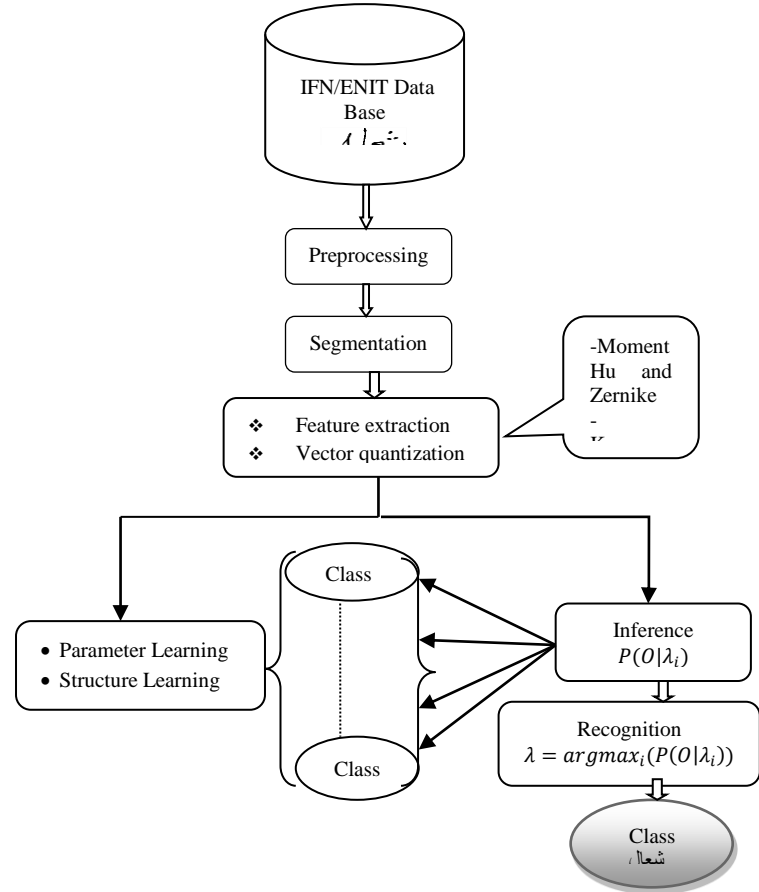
IFN/ENIT Data Base
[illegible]

Preprocessing

Segmentation

-Moment Hu and Zernike
-
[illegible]

❖ Feature extraction
❖ Vector quantization

Class

Class

• Parameter Learning
• Structure Learning

Inference
$P(O|\lambda_i)$

Recognition
$\lambda = argmax_i(P(O|\lambda_i))$

Class
شعال